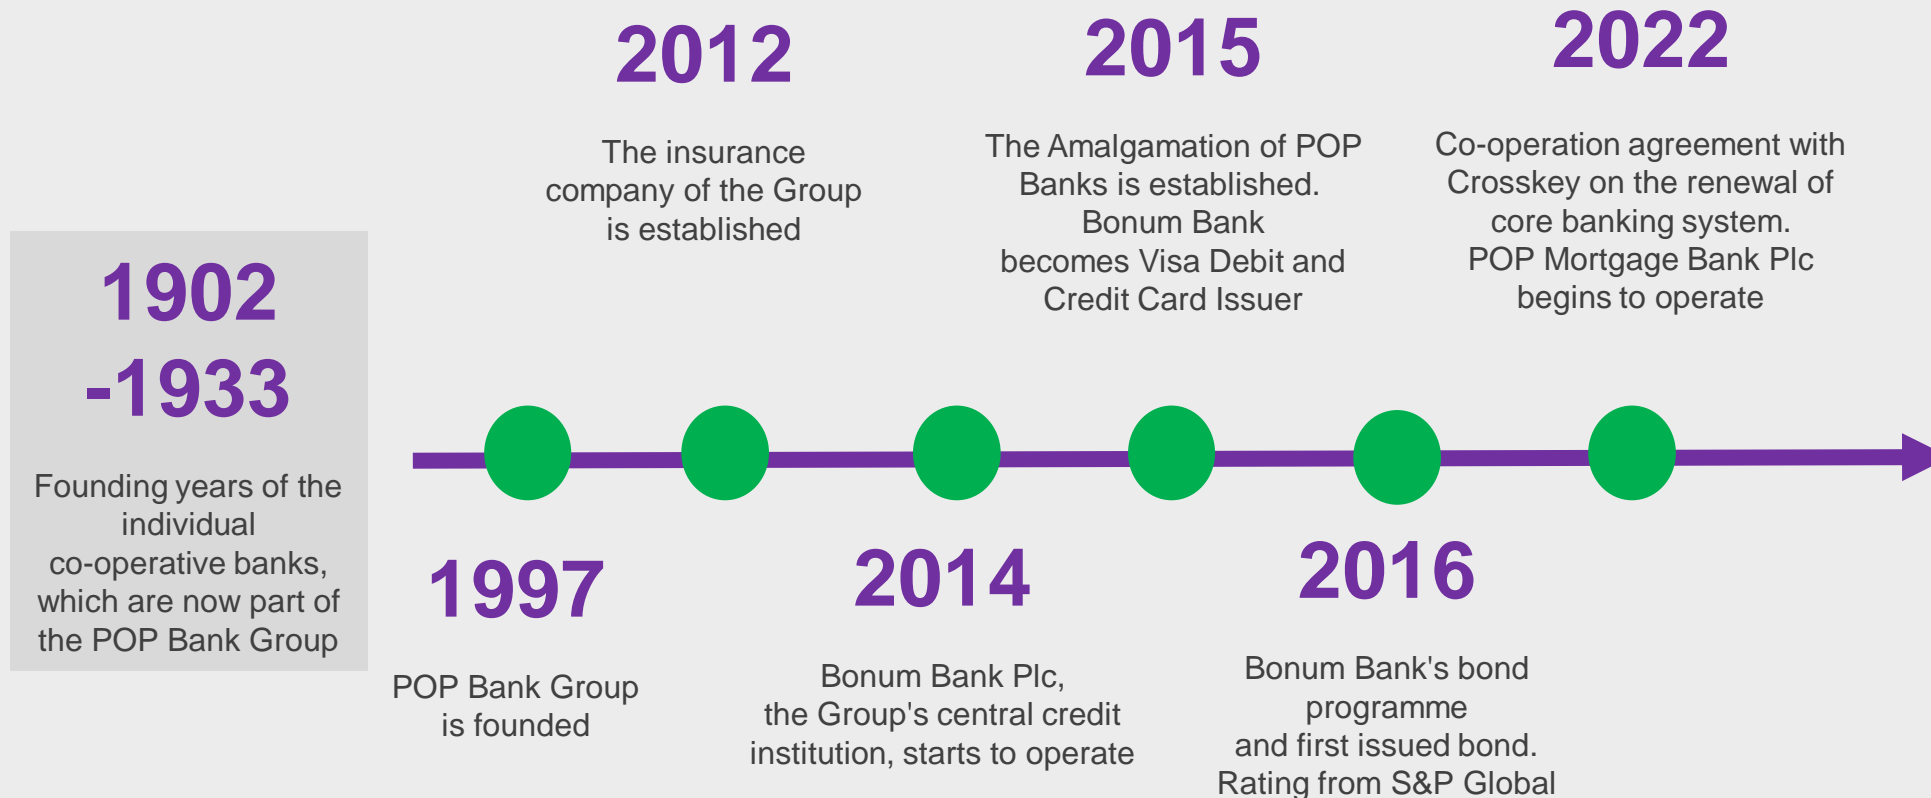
1902 -1933

Founding years of the individual co-operative banks, which are now part of the POP Bank Group

2012

The insurance company of the Group is established

2015

The Amalgamation of POP Banks is established. Bonum Bank becomes Visa Debit and Credit Card Issuer

2022

Co-operation agreement with Crosskey on the renewal of core banking system. POP Mortgage Bank Plc begins to operate

1997

POP Bank Group is founded

2014

Bonum Bank Plc, the Group's central credit institution, starts to operate

2016

Bonum Bank's bond programme and first issued bond. Rating from S&P Global